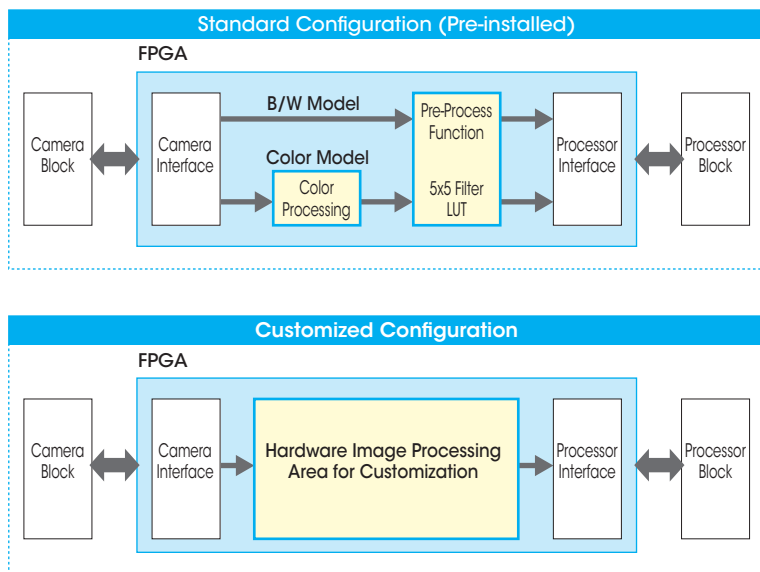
Standard Configuration (Pre-installed)

FPGA

Camera Block

Camera Interface

B/W Model

Color Model

Color Processing

Pre-Process Function

5x5 Filter LUT

Processor Interface

Processor Block

Customized Configuration

FPGA

Camera Block

Camera Interface

Hardware Image Processing Area for Customization

Processor Interface

Processor Block